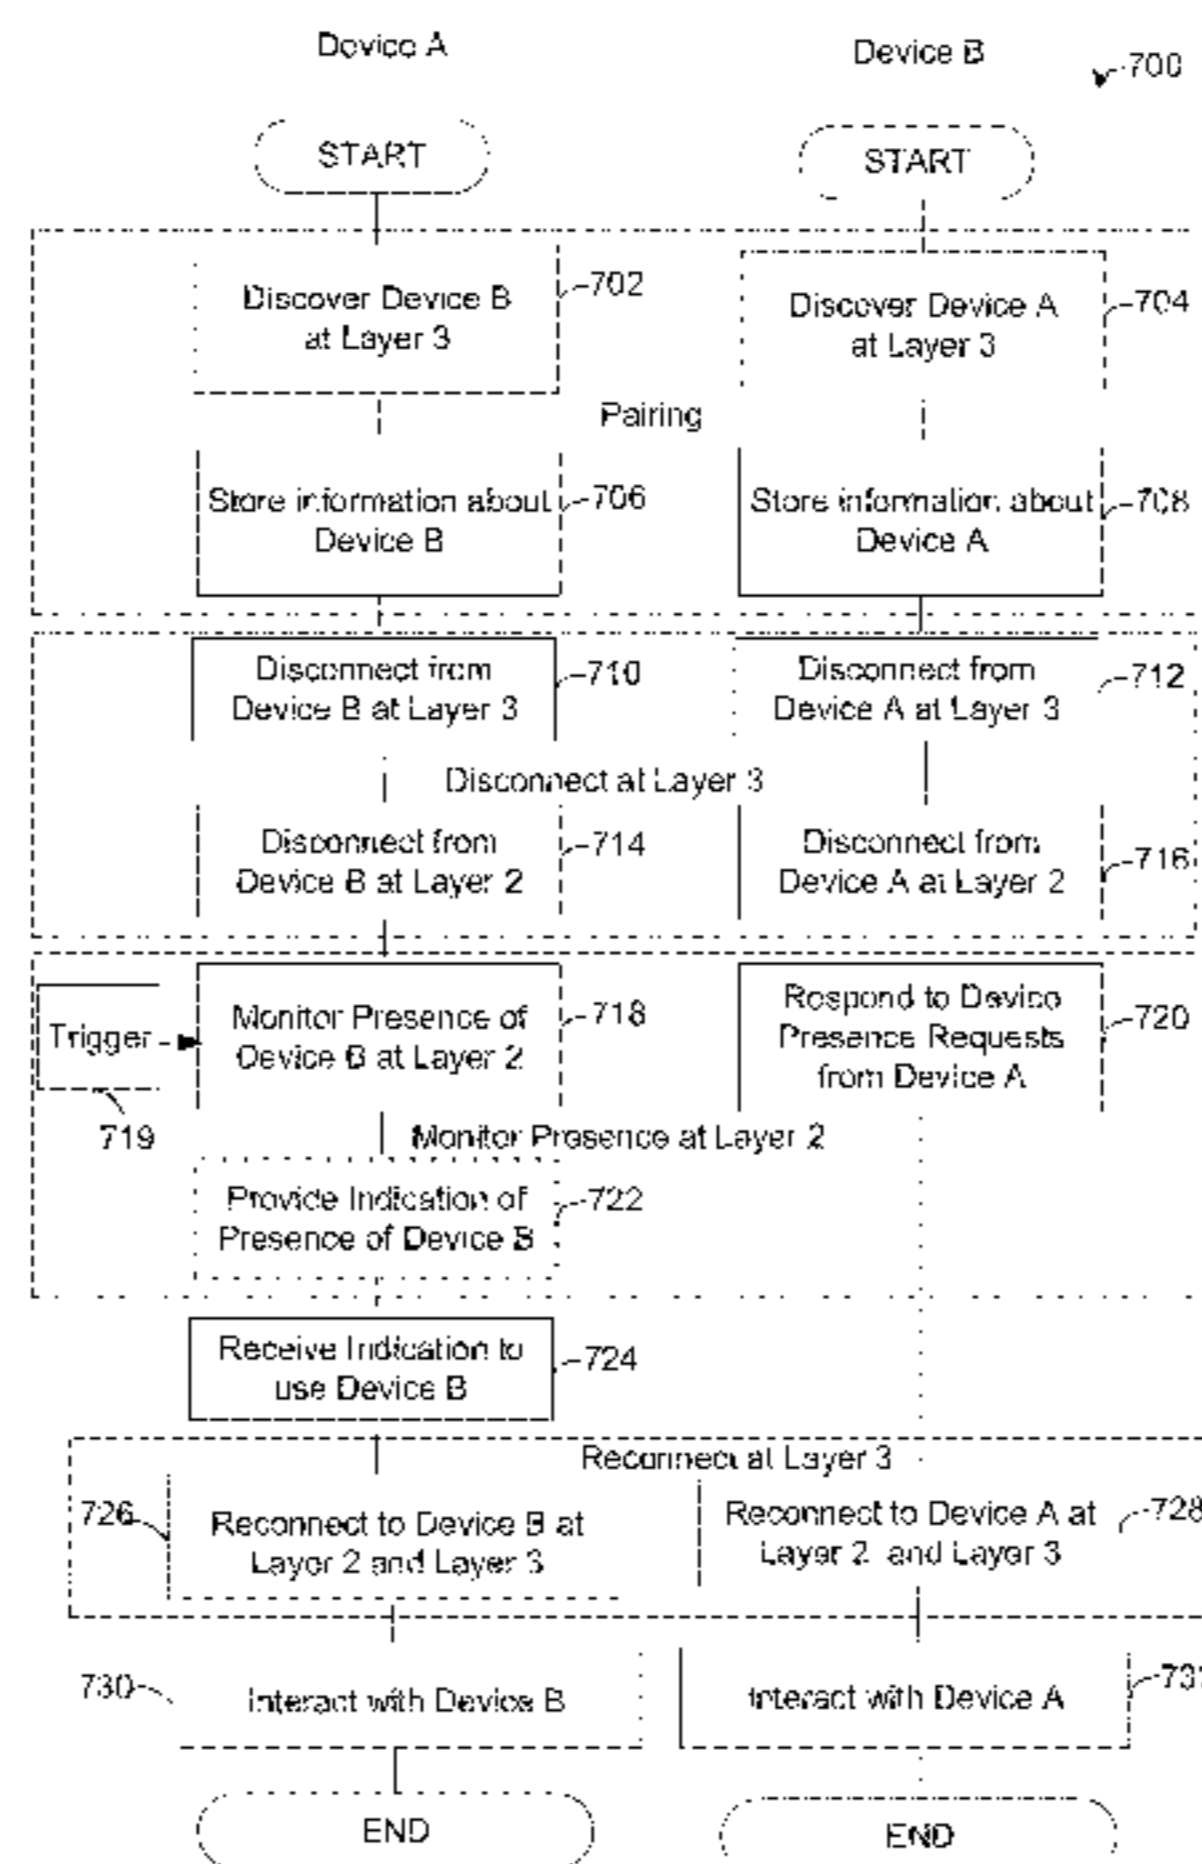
Device A

Device B

700

START

START

Discover Device B at Layer 3

702

Discover Device A at Layer 3

704

Pairing

Store information about Device B

706

Store information about Device A

708

Disconnect from Device B at Layer 3

710

Disconnect from Device A at Layer 3

712

Disconnect at Layer 3

Disconnect from Device B at Layer 2

714

Disconnect from Device A at Layer 2

716

Trigger

719

Monitor Presence of Device B at Layer 2

718

Respond to Device Presence Requests from Device A

720

Monitor Presence at Layer 2

Provide Indication of Presence of Device B

722

Receive Indication to use Device B

724

Reconnect at Layer 3

726

Reconnect to Device B at Layer 2 and Layer 3

Reconnect to Device A at Layer 2 and Layer 3

728

730

Interact with Device B

Interact with Device A

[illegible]

END

END